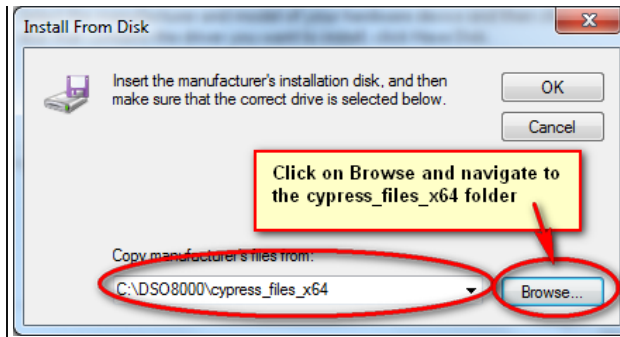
Install From Disk

Insert the manufacturer's installation disk, and then make sure that the correct drive is selected below.

OK

Cancel

Click on Browse and navigate to the cypress_files_x64 folder

Copy manufacturer's files from:

C:\DSO8000\cypress_files_x64

Browse...